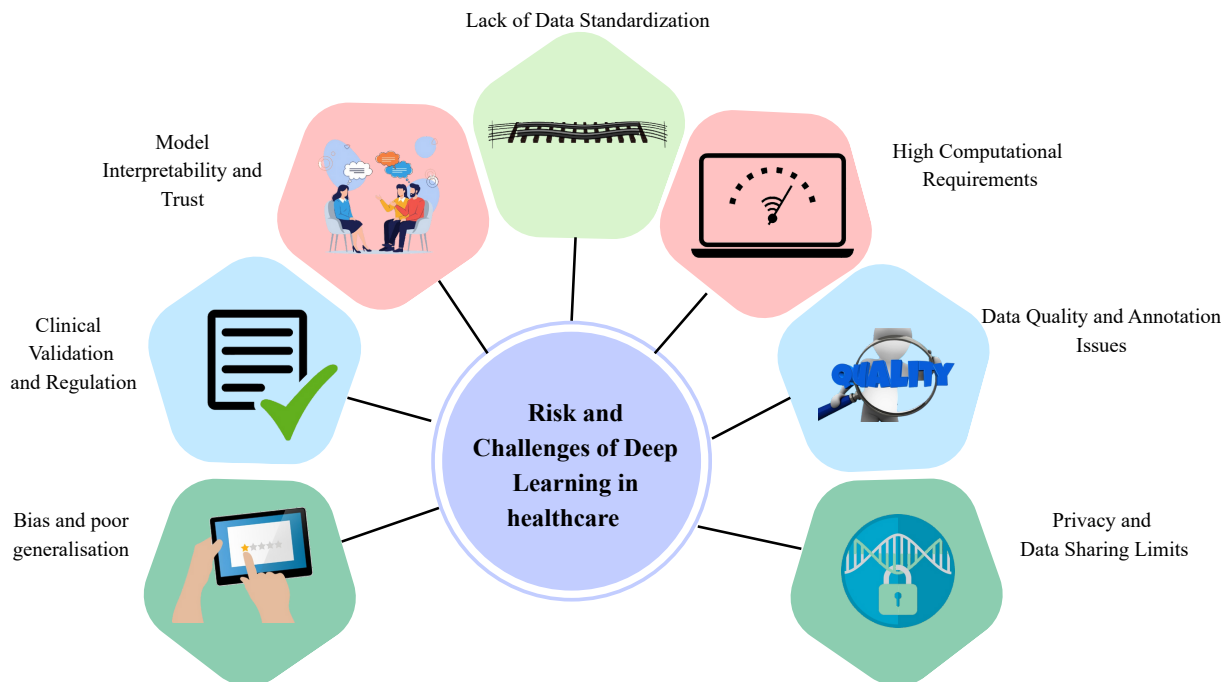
Lack of Data Standardization

Model Interpretability and Trust

High Computational Requirements

Clinical Validation and Regulation

Data Quality and Annotation Issues

QUALITY

Risk and Challenges of Deep Learning in healthcare

Bias and poor generalisation

Privacy and Data Sharing Limits